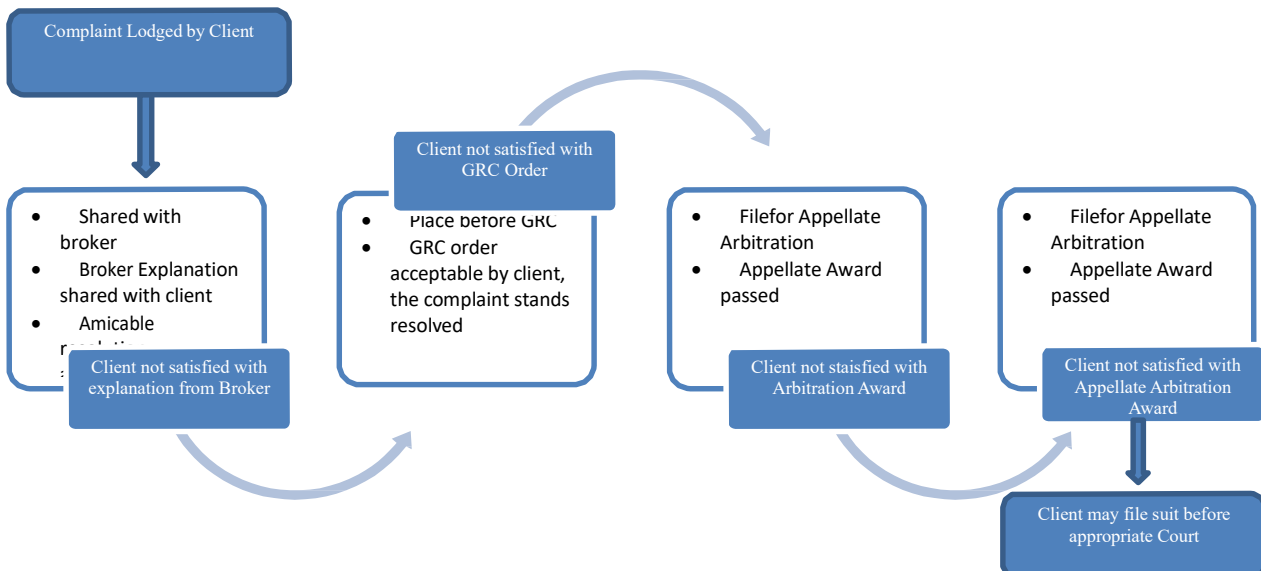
Complaint Lodged by Client

- Shared with broker
- Broker Explanation shared with client
- Amicable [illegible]

Client not satisfied with explanation from Broker

Client not satisfied with GRC Order

- Place before GRC
- GRC order acceptable by client, the complaint stands resolved

- Filefor Appellate Arbitration
- Appellate Award passed

Client not staisfied with Arbitration Award

- Filefor Appellate Arbitration
- Appellate Award passed

Client not satisfied with Appellate Arbitration Award

Client may file suit before appropriate Court